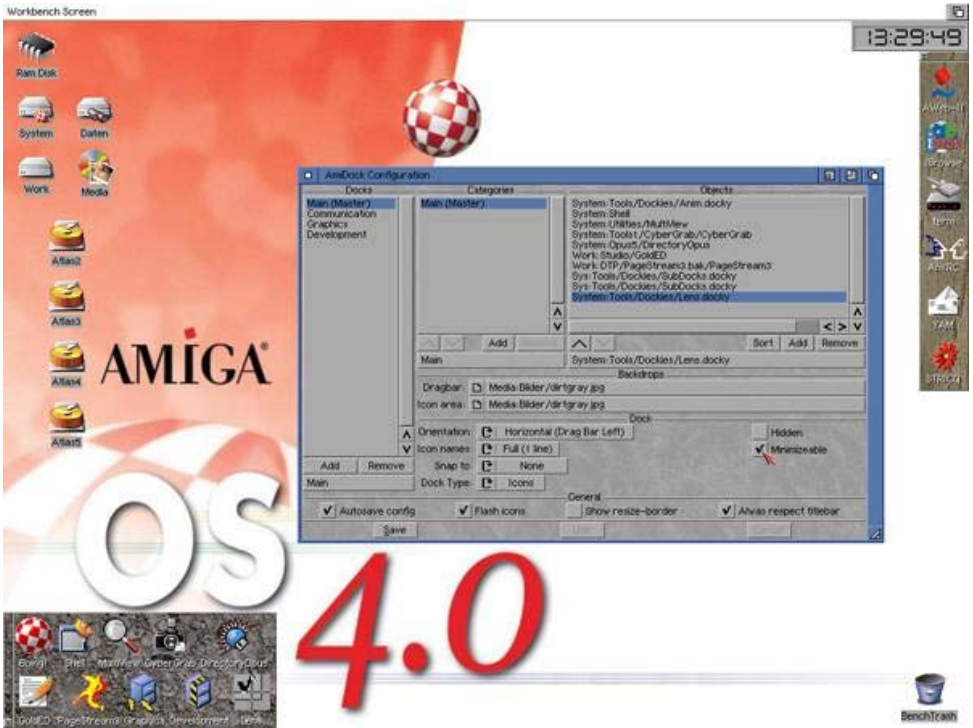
Workbench Screen

13:29:49

Ram Disk

System Daten

Work Media

Atlas2

Atlas3

Atlas4

Atlas5

AMIGA

OS

4.0

AmiDock Configuration

Docks
Main (Master)
Communication
Graphics
Development

Add Remove
Main

Categories
Main (Master)

Add
Main

Objects
System:Tools/Dockies/Anim.docky
System:Shell
System:Utilities/MultiView
System:Tools/CyberGrab/CyberGrab
System:Opus5/DirectoryOpus
Work:Studio/GoldED
Work:DTP/PageStream3.bak/PageStream3
Sys:Tools/Dockies/SubDocks.docky
Sys:Tools/Dockies/SubDocks.docky
System:Tools/Dockies/Lens.docky

Sort Add Remove
System:Tools/Dockies/Lens.docky

Backdrops
Dragbar: Media:Bilder/dirtgray.jpg
Icon area: Media:Bilder/dirtgray.jpg

Dock
Orientation: Horizontal (Drag Bar Left)
Icon names: Full (1 line)
Snap to: None
Dock Type: Icons
Hidden
Minimizeable

General
Autosave config
Flash icons
Show resize-border
Alwas respect titlebar

Save Use Cancel

AWeb-II
Browse
Term
AmIRC
YAM
STRICQ

Boing! Shell MultiView CyberGrab DirectoryOpus
GoldED PageStream3 Graphics Development Lens

BenchTrash